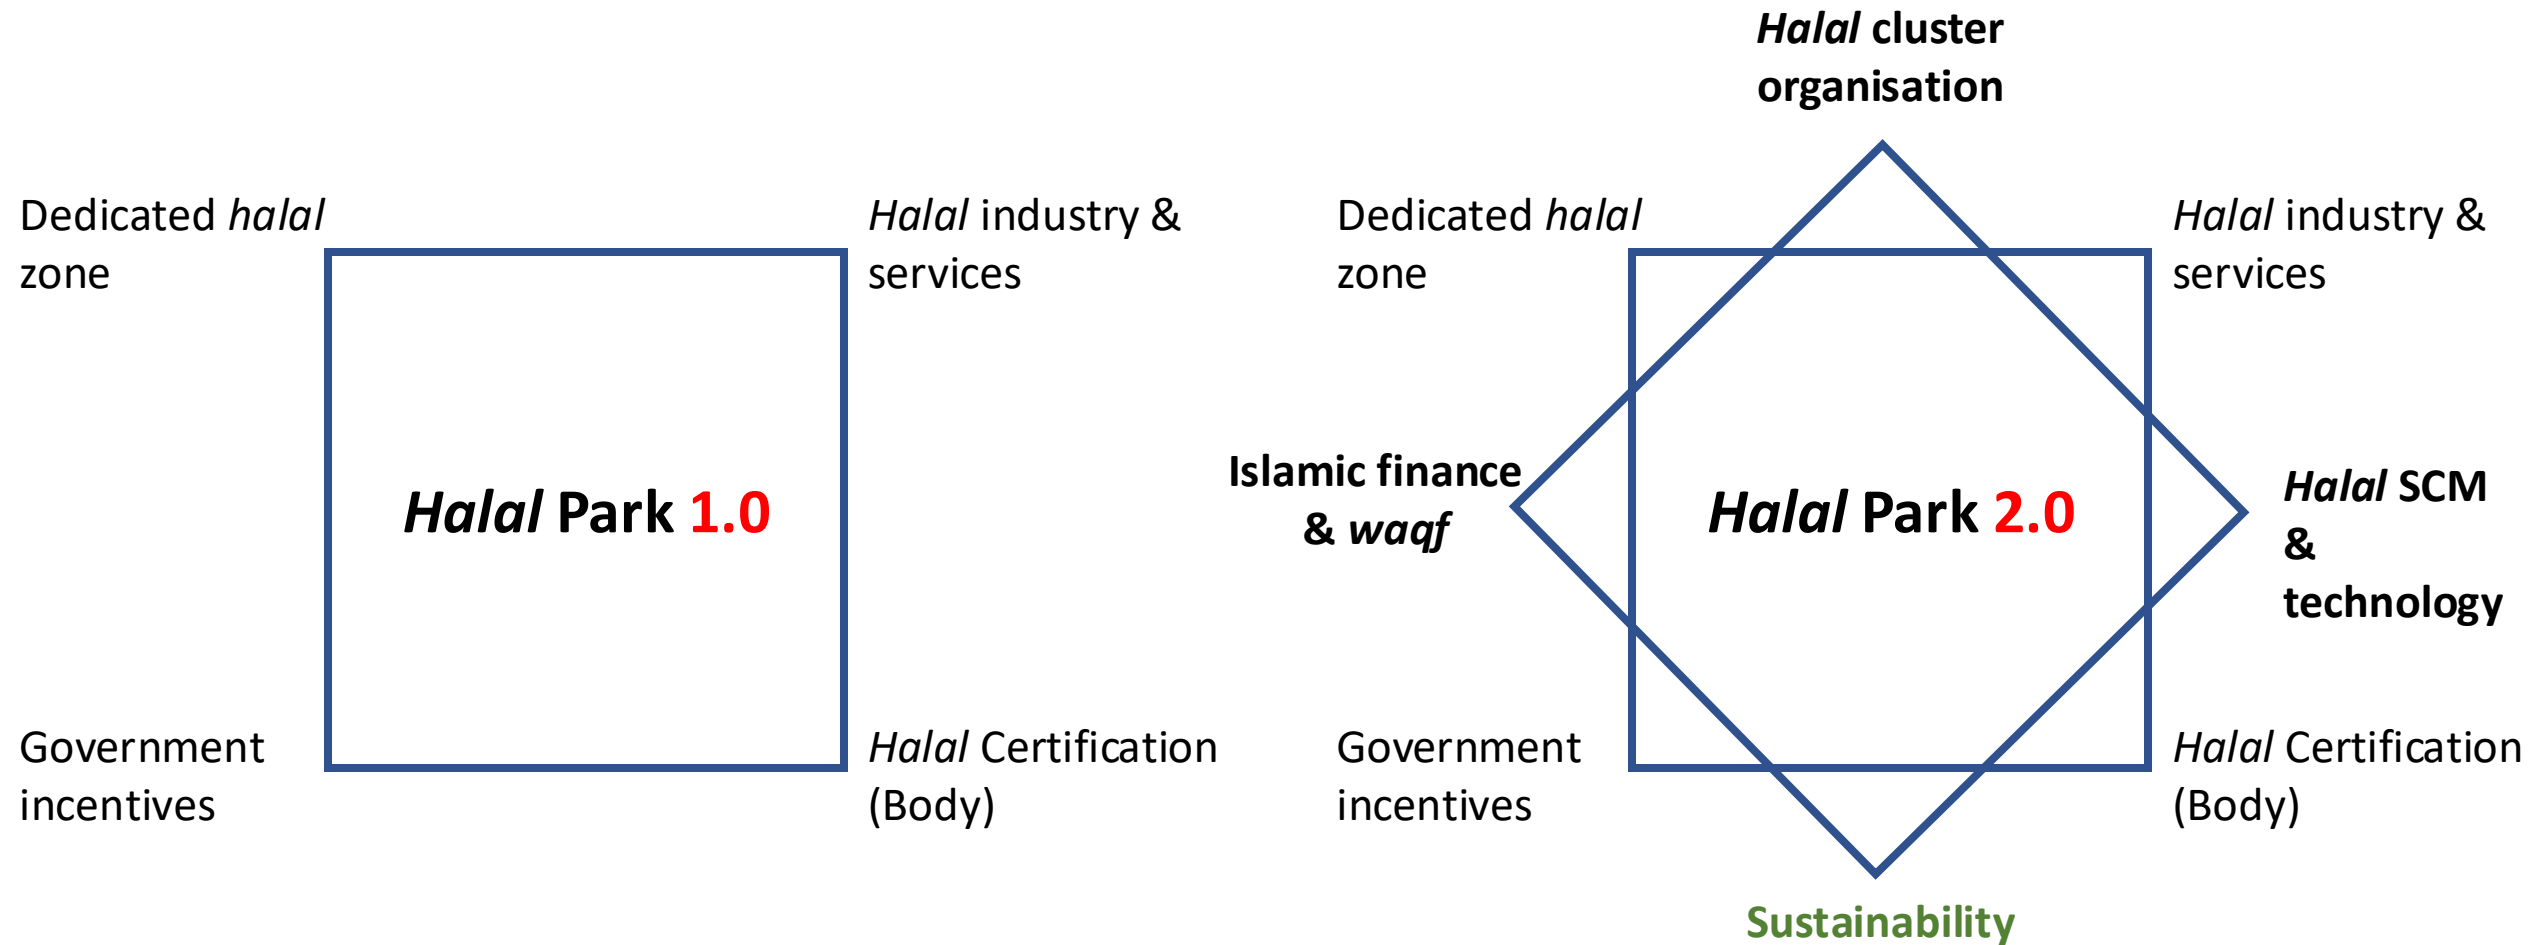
Dedicated halal zone

Halal industry & services

Halal Park 1.0

Government incentives

Halal Certification (Body)

Halal cluster organisation

Dedicated halal zone

Halal industry & services

Islamic finance & waqf

Halal Park 2.0

Halal SCM & technology

Government incentives

Halal Certification (Body)

Sustainability